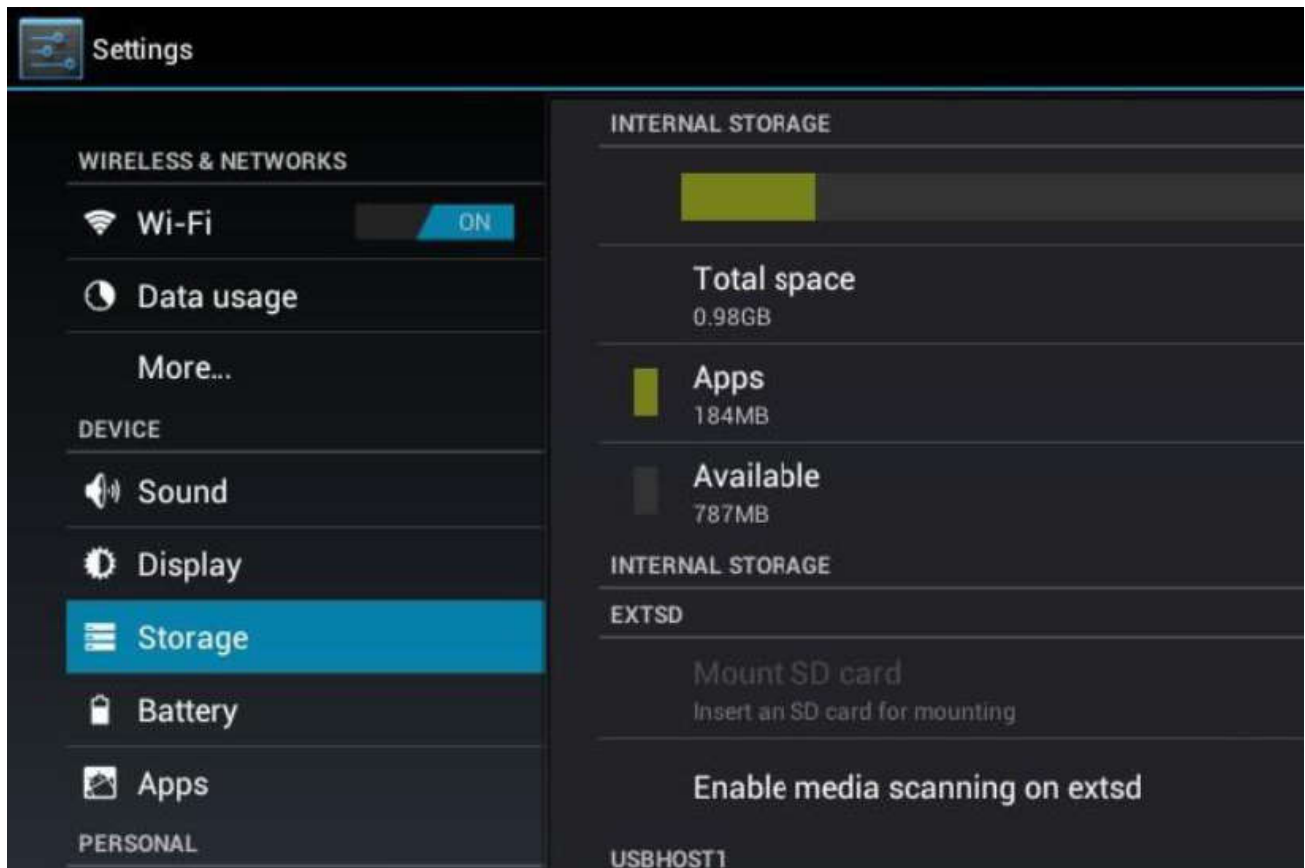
Settings

WIRELESS & NETWORKS

Wi-Fi

ON

Data usage

More...

DEVICE

Sound

Display

Storage

Battery

Apps

PERSONAL

INTERNAL STORAGE

Total space
0.98GB

Apps
184MB

Available
787MB

INTERNAL STORAGE

EXTSD

Mount SD card
Insert an SD card for mounting

Enable media scanning on extsd

USBHOST1